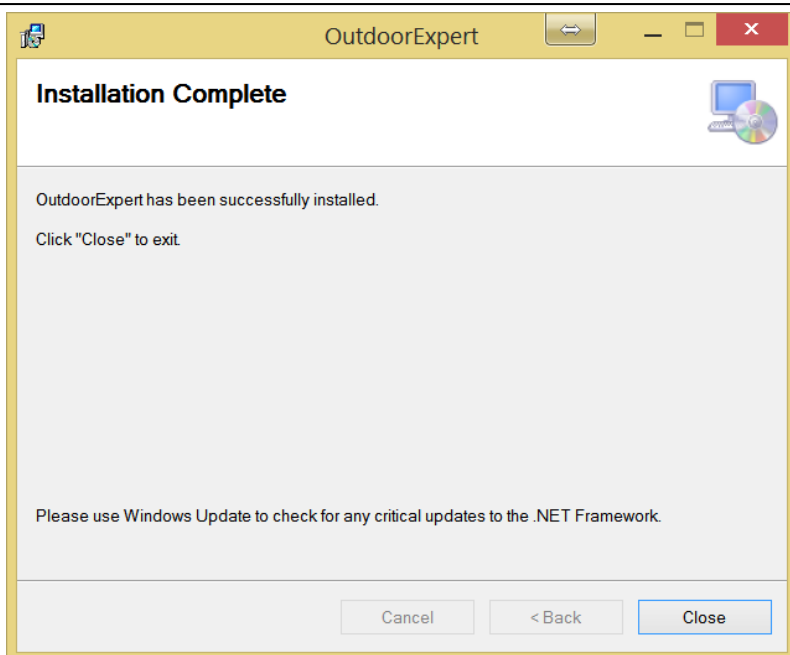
OutdoorExpert

Installation Complete

OutdoorExpert has been successfully installed.

Click "Close" to exit.

Please use Windows Update to check for any critical updates to the .NET Framework.

Cancel
< Back
Close